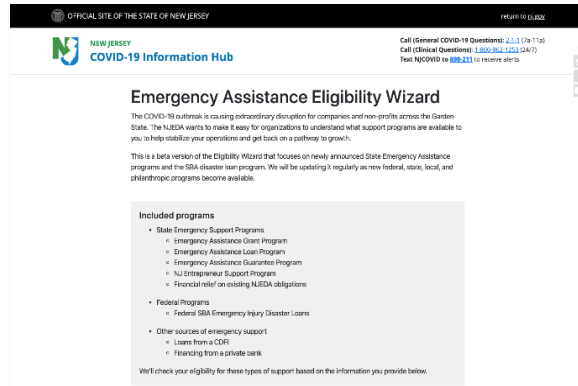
OFFICIAL SITE OF THE STATE OF NEW JERSEY

return to NJ.gov

NJ

NEW JERSEY
COVID-19 Information Hub

Call (General COVID-19 Questions): 2-1-1 (7a-11p)
Call (Clinical Questions): 1-800-962-1253 (24/7)
Text NJCOVID to 898-211 to receive alerts

Emergency Assistance Eligibility Wizard

The COVID-19 outbreak is causing extraordinary disruption for companies and non-profits across the Garden State. The NJEDA wants to make it easy for organizations to understand what support programs are available to you to help stabilize your operations and get back on a pathway to growth.

This is a beta version of the Eligibility Wizard that focuses on newly announced State Emergency Assistance programs and the SBA disaster loan program. We will be updating it regularly as new federal, state, local, and philanthropic programs become available.

Included programs

- State Emergency Support Programs
  - Emergency Assistance Grant Program
  - Emergency Assistance Loan Program
  - Emergency Assistance Guarantee Program
  - NJ Entrepreneur Support Program
  - Financial relief on existing NJEDA obligations
- Federal Programs
  - Federal SBA Emergency Injury Disaster Loans
- Other sources of emergency support
  - Loans from a CDFI
  - Financing from a private bank

We'll check your eligibility for these types of support based on the information you provide below.